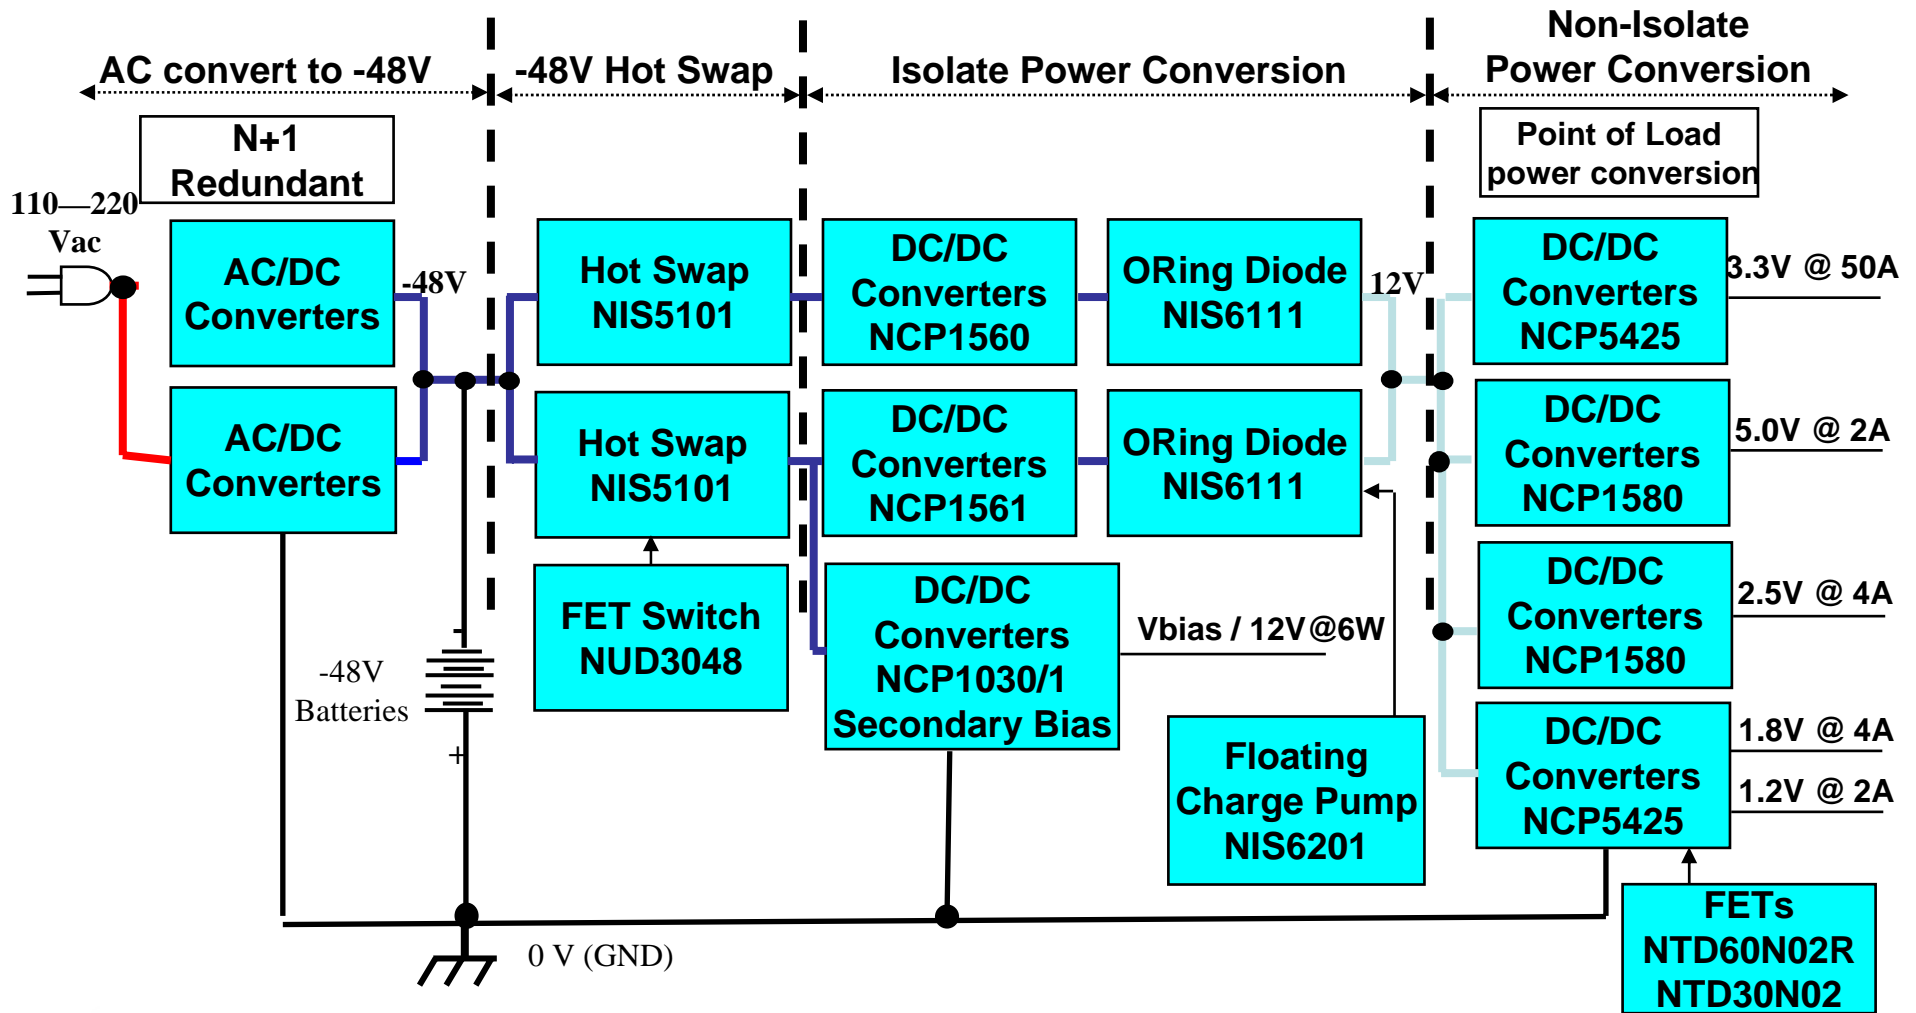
AC convert to -48V

-48V Hot Swap

Isolate Power Conversion

Non-Isolate Power Conversion

N+1 Redundant

Point of Load power conversion

110—220 Vac

AC/DC Converters

AC/DC Converters

-48V

Hot Swap NIS5101

Hot Swap NIS5101

FET Switch NUD3048

DC/DC Converters NCP1560

DC/DC Converters NCP1561

DC/DC Converters NCP1030/1 Secondary Bias

ORing Diode NIS6111

ORing Diode NIS6111

12V

Vbias / 12V@6W

Floating Charge Pump NIS6201

DC/DC Converters NCP5425

3.3V @ 50A

DC/DC Converters NCP1580

5.0V @ 2A

DC/DC Converters NCP1580

2.5V @ 4A

DC/DC Converters NCP5425

1.8V @ 4A

1.2V @ 2A

FETs NTD60N02R NTD30N02

-

-48V Batteries

+

0 V (GND)